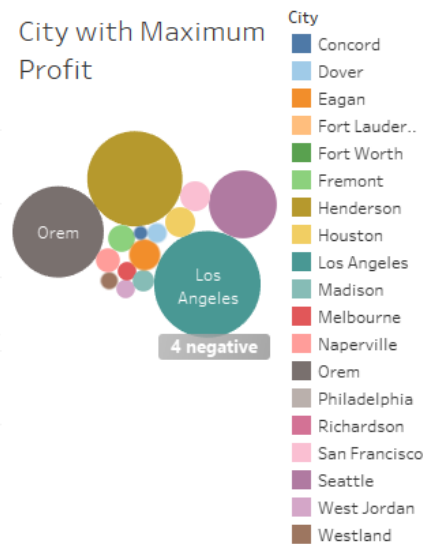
City with Maximum Profit

Orem

Los Angeles

4 negative

City
Concord
Dover
Eagan
Fort Lauder..
Fort Worth
Fremont
Henderson
Houston
Los Angeles
Madison
Melbourne
Naperville
Orem
Philadelphia
Richardson
San Francisco
Seattle
West Jordan
Westland